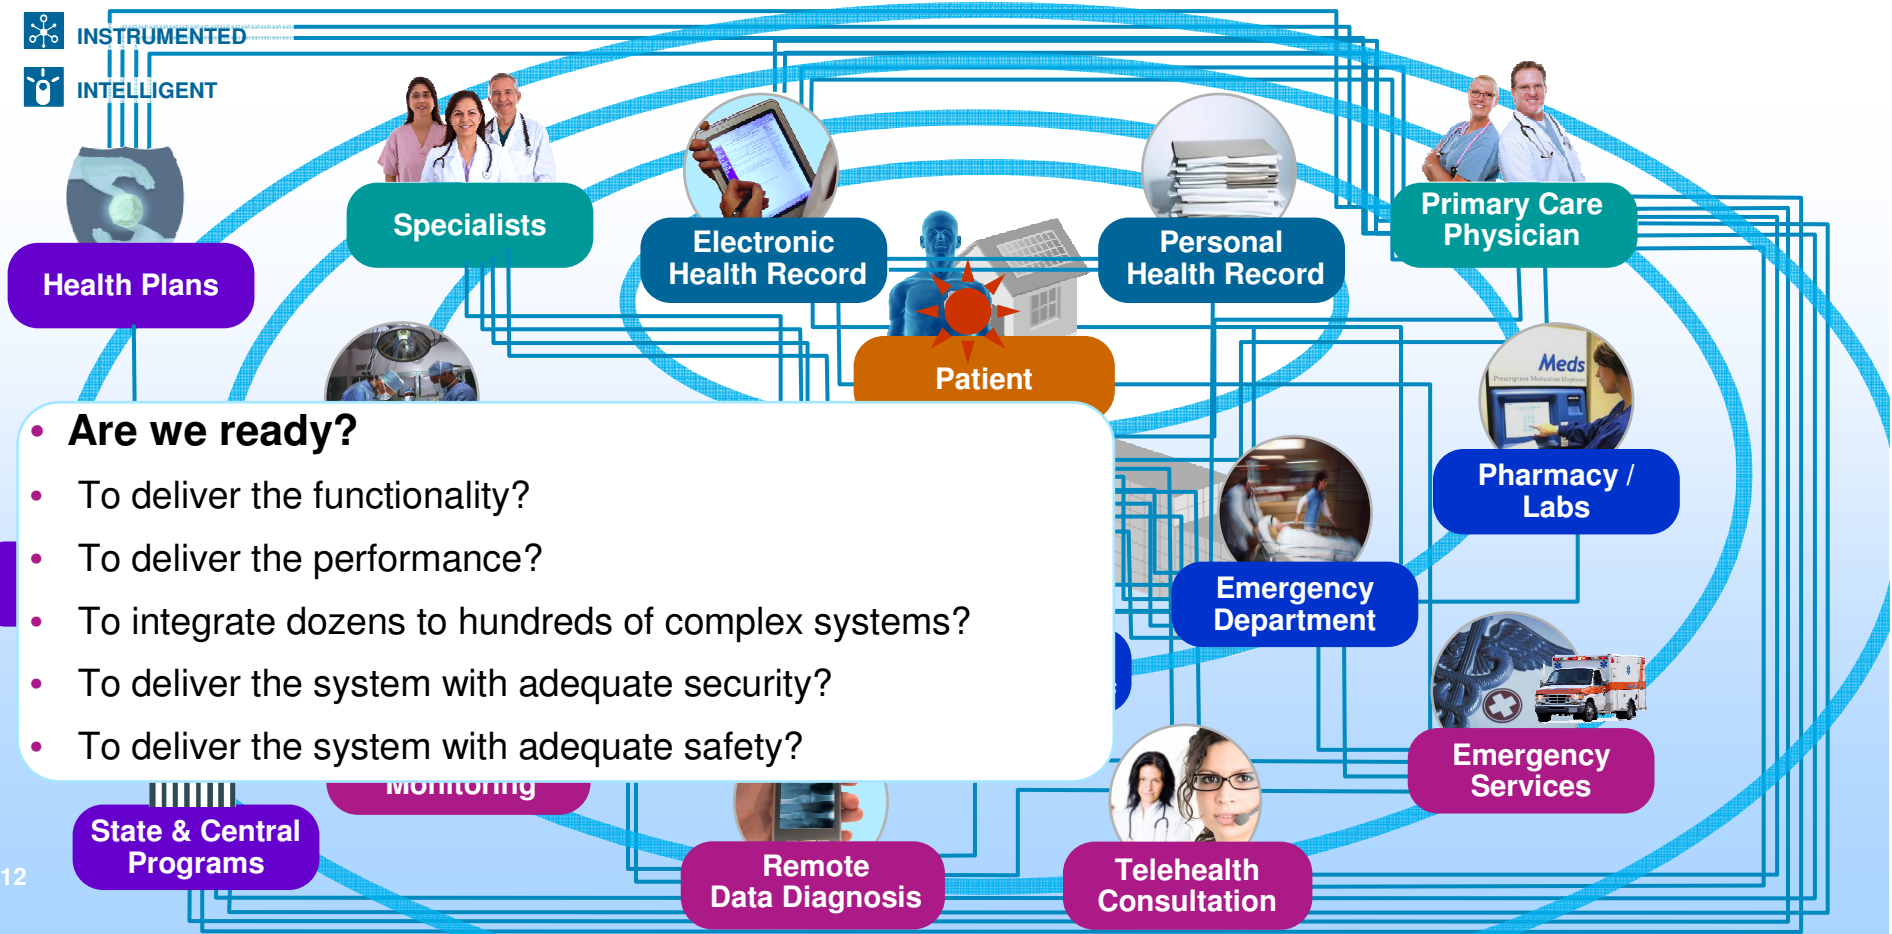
INSTRUMENTED

INTELLIGENT

Health Plans

Specialists

Electronic Health Record

Personal Health Record

Primary Care Physician

Patient

Meds

Pharmacy / Labs

- Are we ready?
- To deliver the functionality?
- To deliver the performance?
- To integrate dozens to hundreds of complex systems?
- To deliver the system with adequate security?
- To deliver the system with adequate safety?

Emergency Department

Emergency Services

Monitoring

State & Central Programs

Remote Data Diagnosis

Telehealth Consultation

12